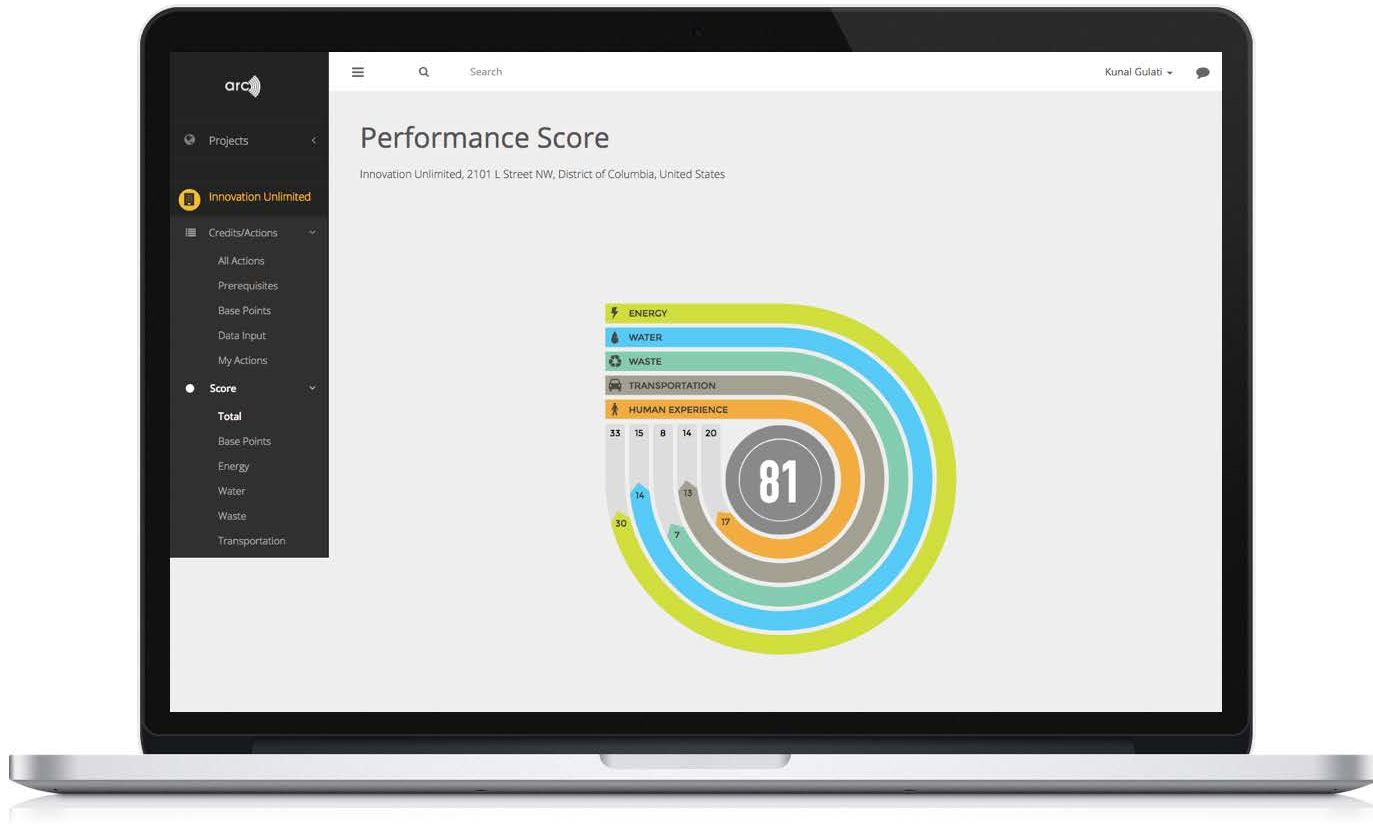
arc

Projects

Innovation Unlimited

Credits/Actions

All Actions

Prerequisites

Base Points

Data Input

My Actions

Score

Total

Base Points

Energy

Water

Waste

Transportation

Search

Kunal Gulati

Performance Score

Innovation Unlimited, 2101 L Street NW, District of Columbia, United States

ENERGY

WATER

WASTE

TRANSPORTATION

HUMAN EXPERIENCE

33 15 8 14 20

81

30 14 7 13 17